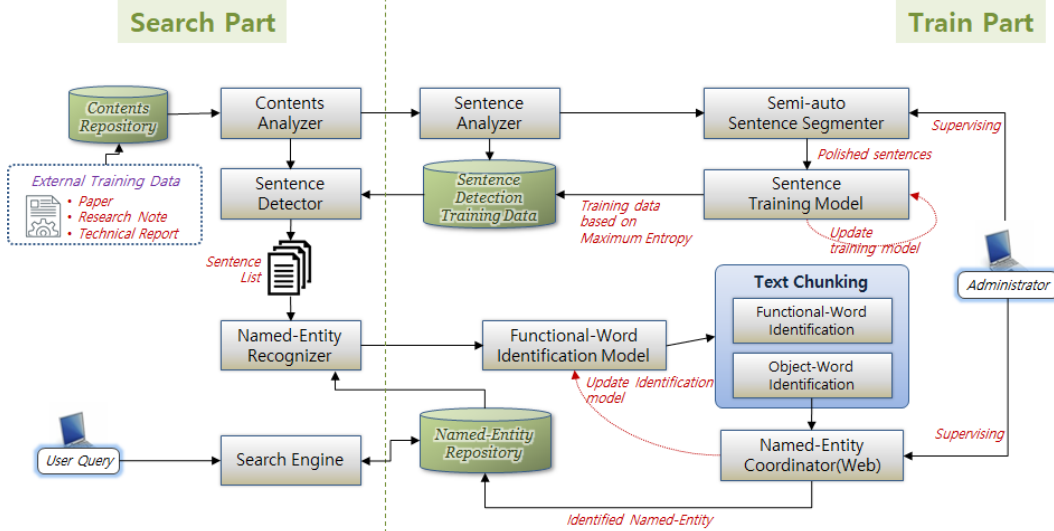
Search Part

Train Part

Contents Repository

Contents Analyzer

Sentence Analyzer

Semi-auto Sentence Segmenter

Supervising

Polished sentences

External Training Data

• Paper
• Research Note
• Technical Report

Sentence Detector

Sentence Detection Training Data

Training data based on Maximum Entropy

Sentence Training Model

Update training model

Sentence List

Text Chunking

Functional-Word Identification

Object-Word Identification

Administrator

Named-Entity Recognizer

Functional-Word Identification Model

Update Identification model

User Query

Search Engine

Named-Entity Repository

Named-Entity Coordinator(Web)

Supervising

Identified Named-Entity